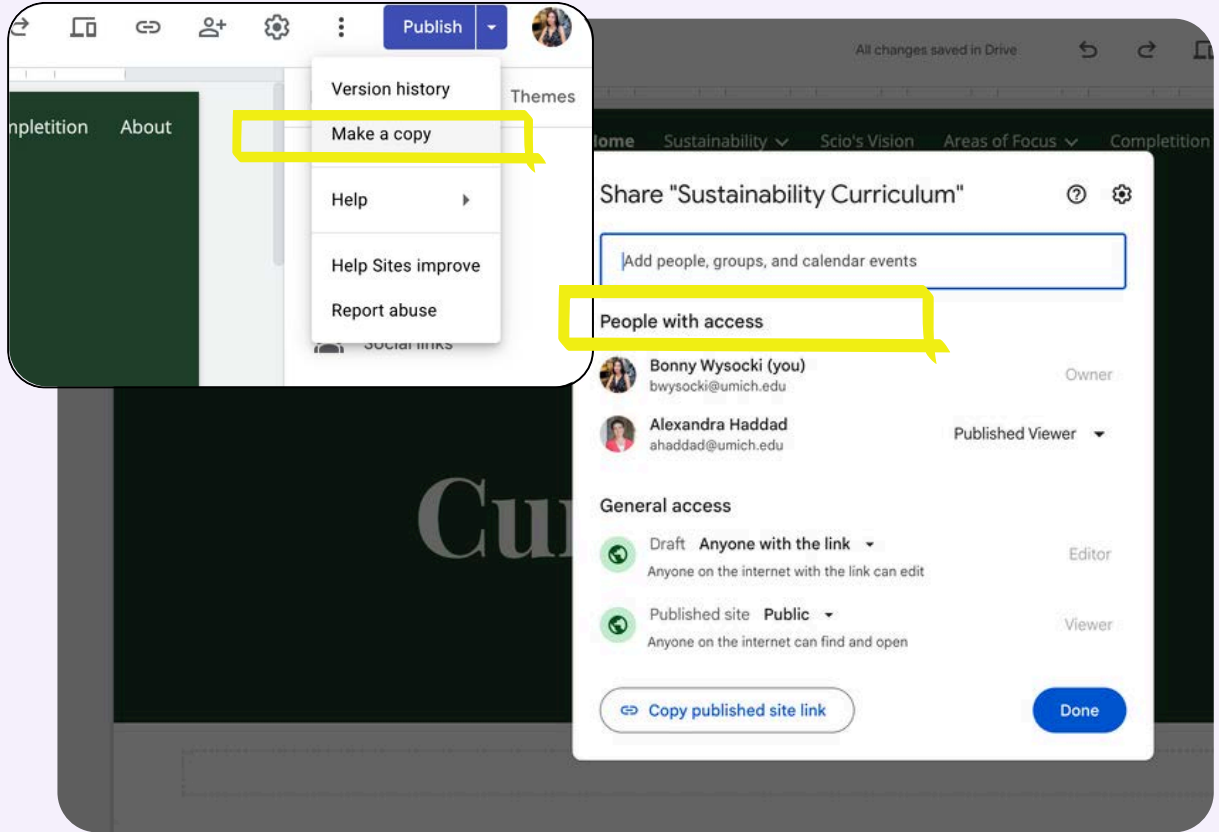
Publish

npletition About

Version history
Make a copy
Help
Help Sites improve
Report abuse

Themes

Social links

All changes saved in Drive

Home Sustainability Scio's Vision Areas of Focus Completion

Share "Sustainability Curriculum"

Add people, groups, and calendar events

People with access

Bonny Wysocki (you)
bwysocki@umich.edu
Owner

Alexandra Haddad
ahaddad@umich.edu
Published Viewer

General access

Draft Anyone with the link
Anyone on the internet with the link can edit
Editor

Published site Public
Anyone on the internet can find and open
Viewer

Copy published site link

Done

Cur